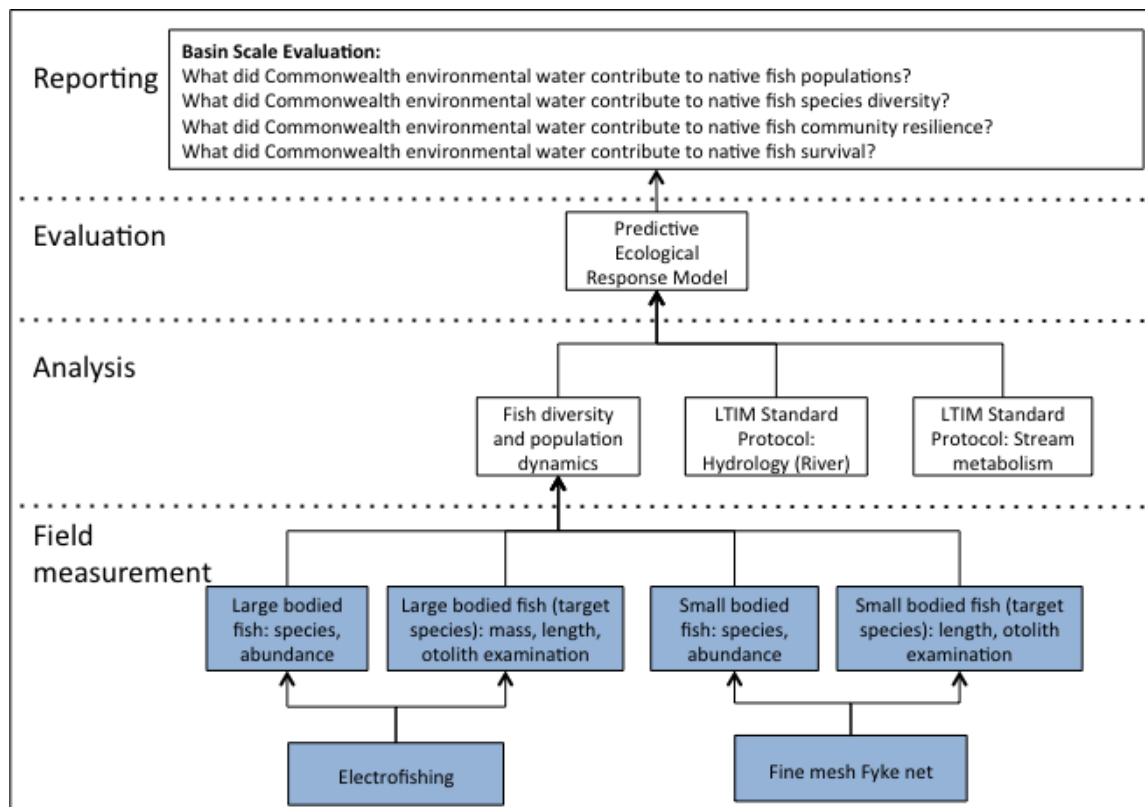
Reporting

**Basin Scale Evaluation:**
What did Commonwealth environmental water contribute to native fish populations?
What did Commonwealth environmental water contribute to native fish species diversity?
What did Commonwealth environmental water contribute to native fish community resilience?
What did Commonwealth environmental water contribute to native fish survival?

Evaluation

Predictive Ecological Response Model

Analysis

Fish diversity and population dynamics

LTIM Standard Protocol: Hydrology (River)

LTIM Standard Protocol: Stream metabolism

Field measurement

Large bodied fish: species, abundance

Large bodied fish (target species): mass, length, otolith examination

Small bodied fish: species, abundance

Small bodied fish (target species): length, otolith examination

Electrofishing

Fine mesh Fyke net